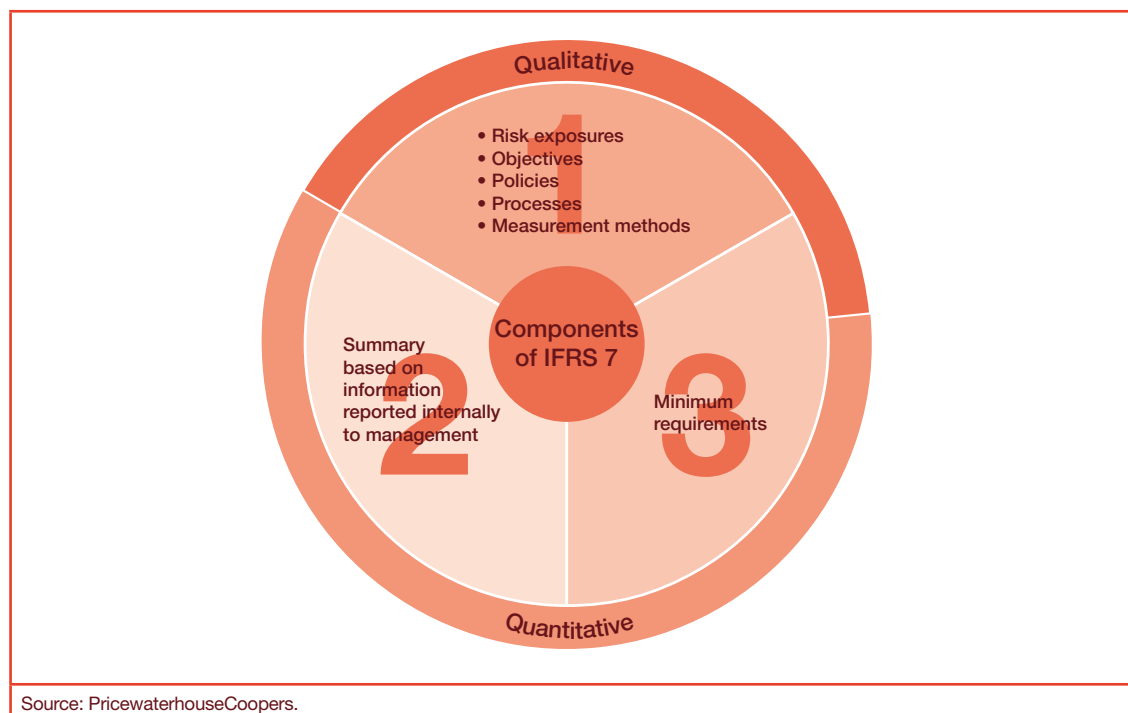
Qualitative

1
• Risk exposures
• Objectives
• Policies
• Processes
• Measurement methods

Components of IFRS 7

2
Summary based on information reported internally to management

3
Minimum requirements

Quantitative

Source: PricewaterhouseCoopers.